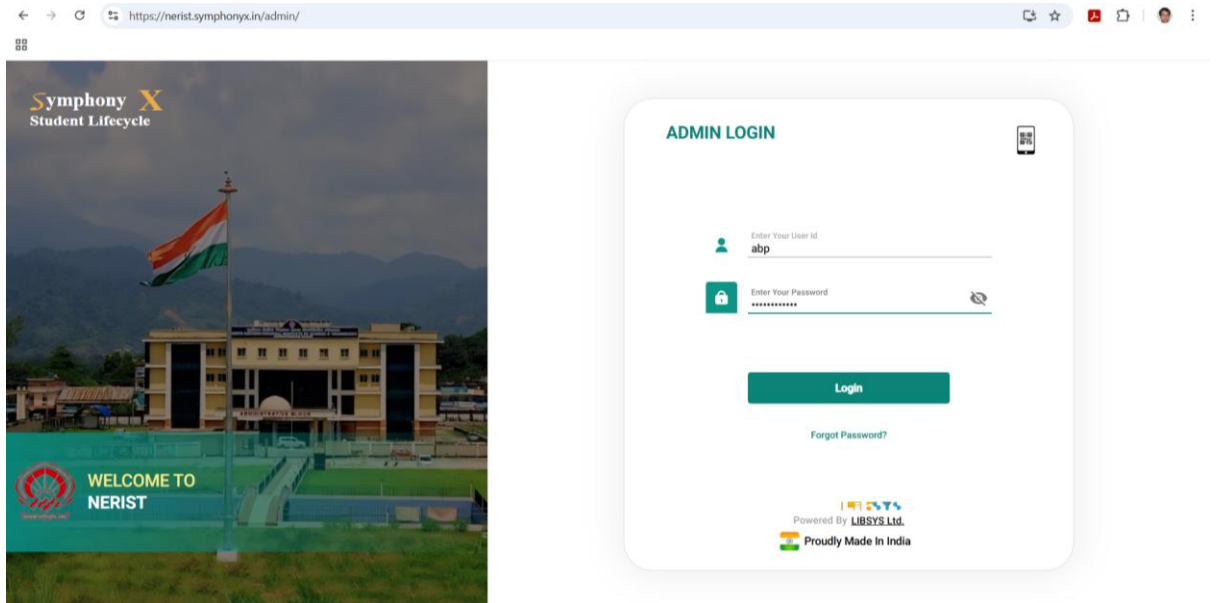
https://nerist.symphonyx.in/admin/

Symphony X
Student Lifecycle

ADMINISTRATIVE BLOCK

WELCOME TO
NERIST

ADMIN LOGIN

Enter Your User Id
abp

Enter Your Password
••••••••••••

Login

Forgot Password?

LIBSYS
Powered By LIBSYS Ltd.

Proudly Made In India